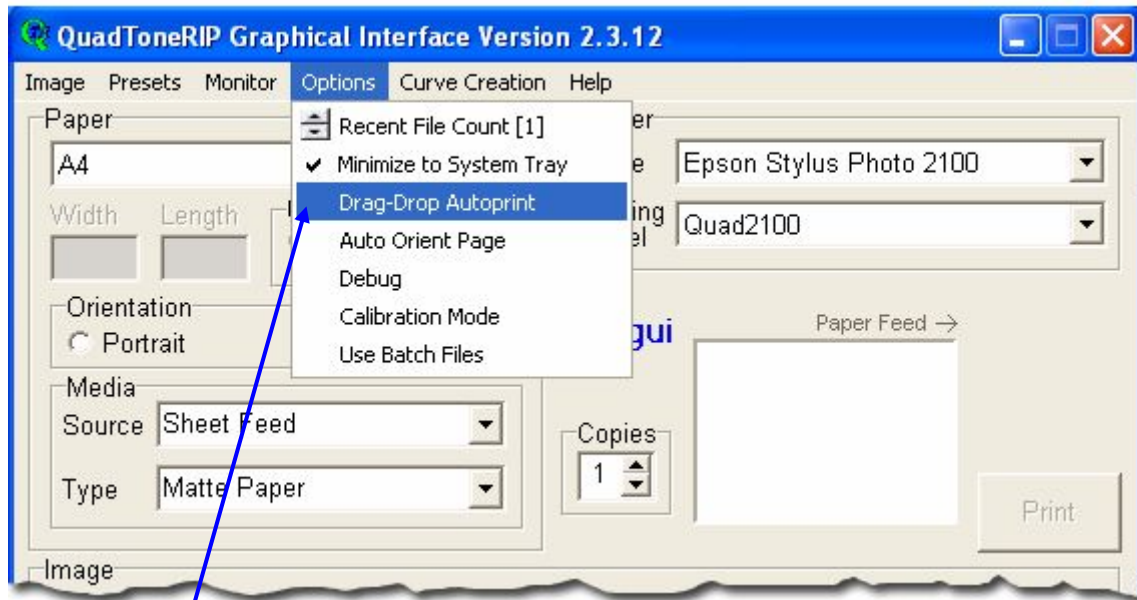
QuadToneRIP Graphical Interface Version 2.3.12

Image Presets Monitor Options Curve Creation Help

Paper
A4
Width Length

Recent File Count [1]
Minimize to System Tray
Drag-Drop Autoprint
Auto Orient Page
Debug
Calibration Mode
Use Batch Files

er
e Epson Stylus Photo 2100
ing
el Quad2100

Orientation
Portrait

gui

Paper Feed →

Media
Source Sheet Feed
Type Matte Paper

Copies
1

Print

Image